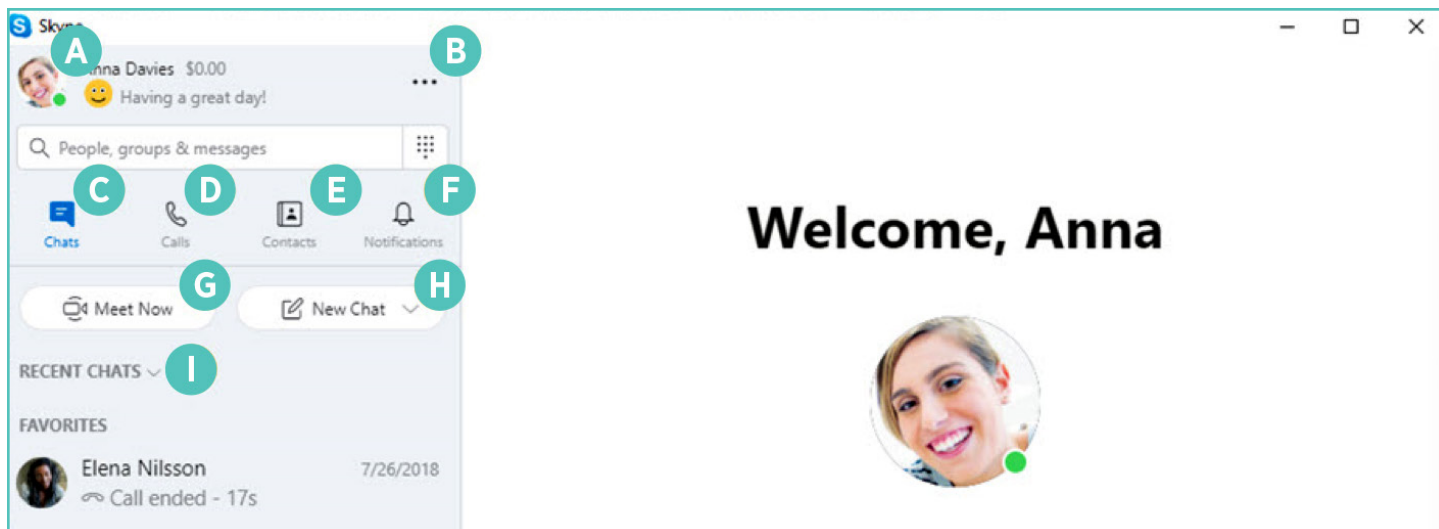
Skype

A

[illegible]nna Davies $0.00

Having a great day!

B

People, groups & messages

C D E F

Chats Calls Contacts Notifications

G H

Meet Now New Chat

RECENT CHATS

I

FAVORITES

Elena Nilsson 7/26/2018

Call ended - 17s

Welcome, Anna